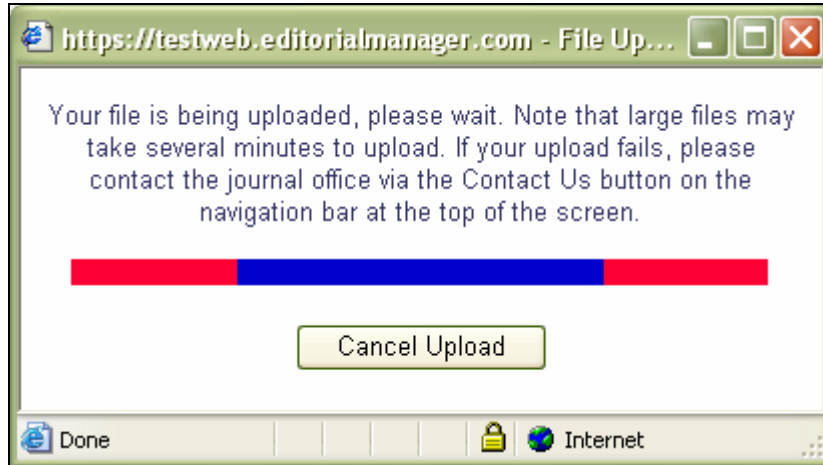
https://testweb.editorialmanager.com - File Up...

Your file is being uploaded, please wait. Note that large files may take several minutes to upload. If your upload fails, please contact the journal office via the Contact Us button on the navigation bar at the top of the screen.

Cancel Upload

Done

Internet